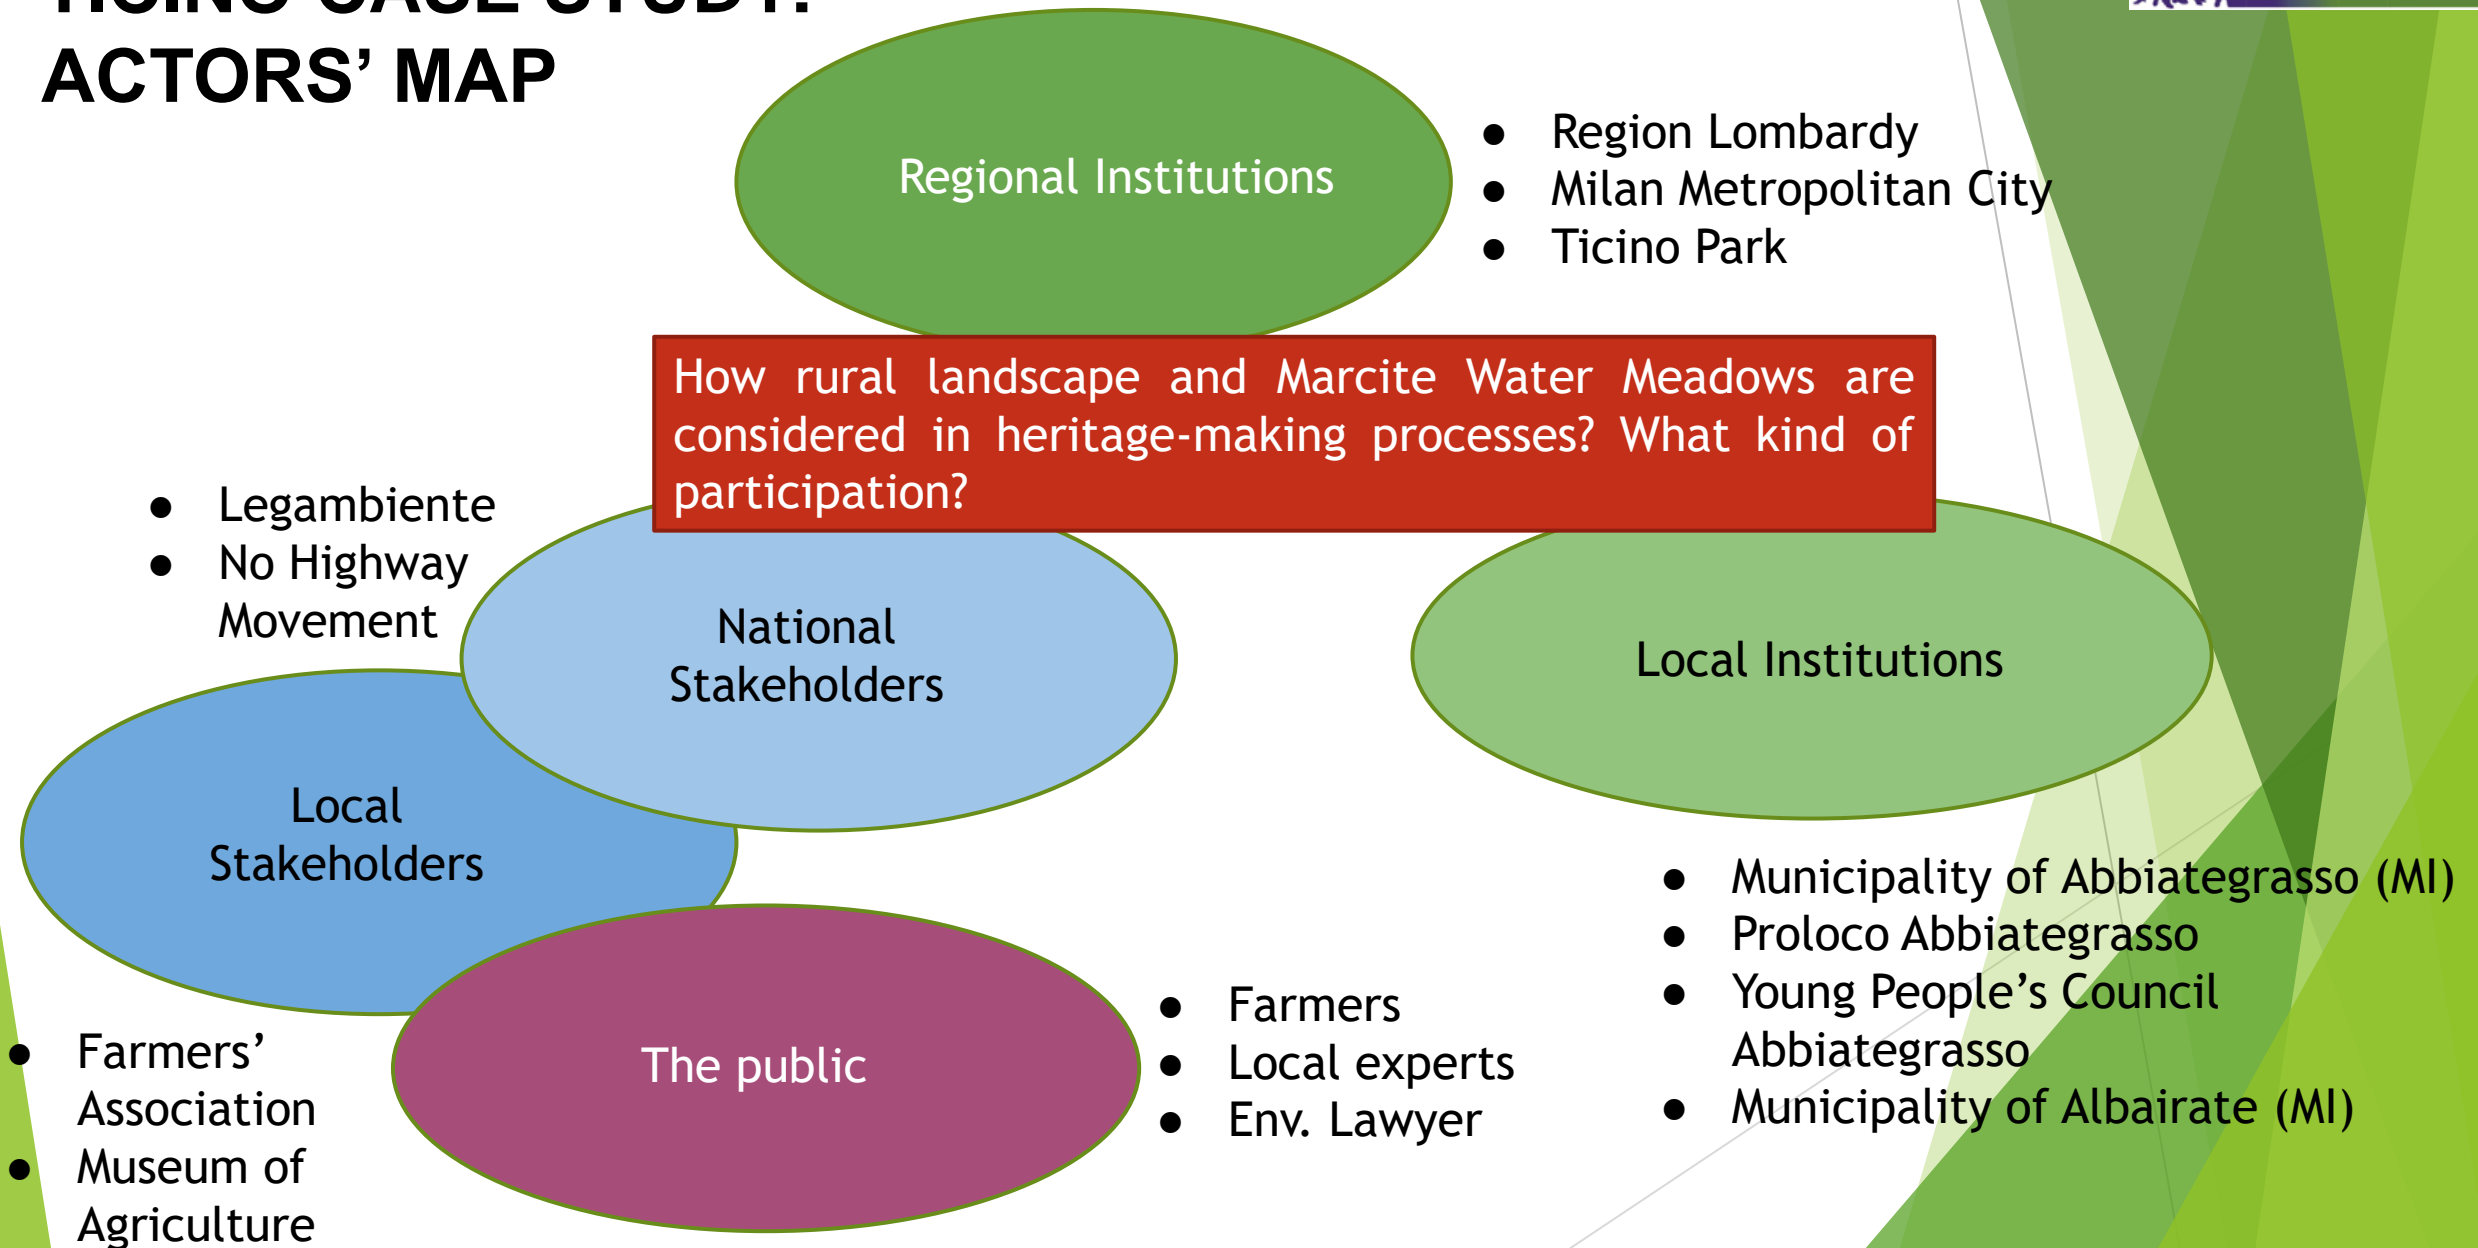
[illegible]
ACTORS' MAP

Regional Institutions

- Region Lombardy
- Milan Metropolitan City
- Ticino Park

How rural landscape and Marcite Water Meadows are considered in heritage-making processes? What kind of participation?

- Legambiente
- No Highway Movement

National Stakeholders

Local Institutions

Local Stakeholders

- Municipality of Abbiategrasso (MI)
- Proloco Abbiategrasso
- Young People's Council Abbiategrasso
- Municipality of Albairate (MI)

The public

- Farmers
- Local experts
- Env. Lawyer

- Farmers' Association
- Museum of Agriculture